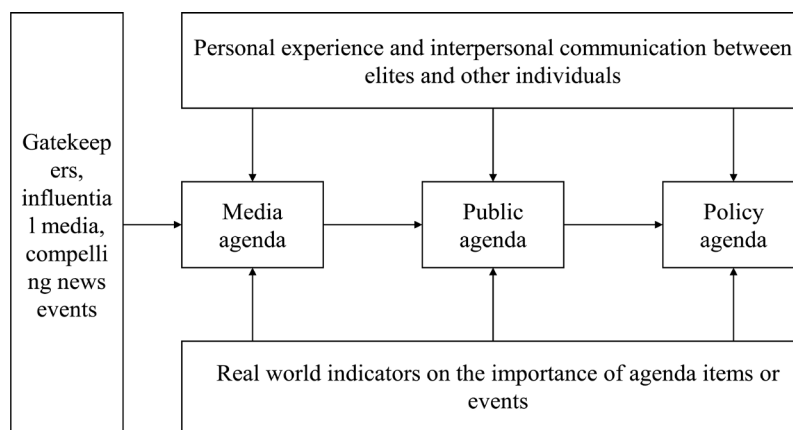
Gatekeepers, influential media, compelling news events

Personal experience and interpersonal communication between elites and other individuals

Media agenda

Public agenda

Policy agenda

Real world indicators on the importance of agenda items or events